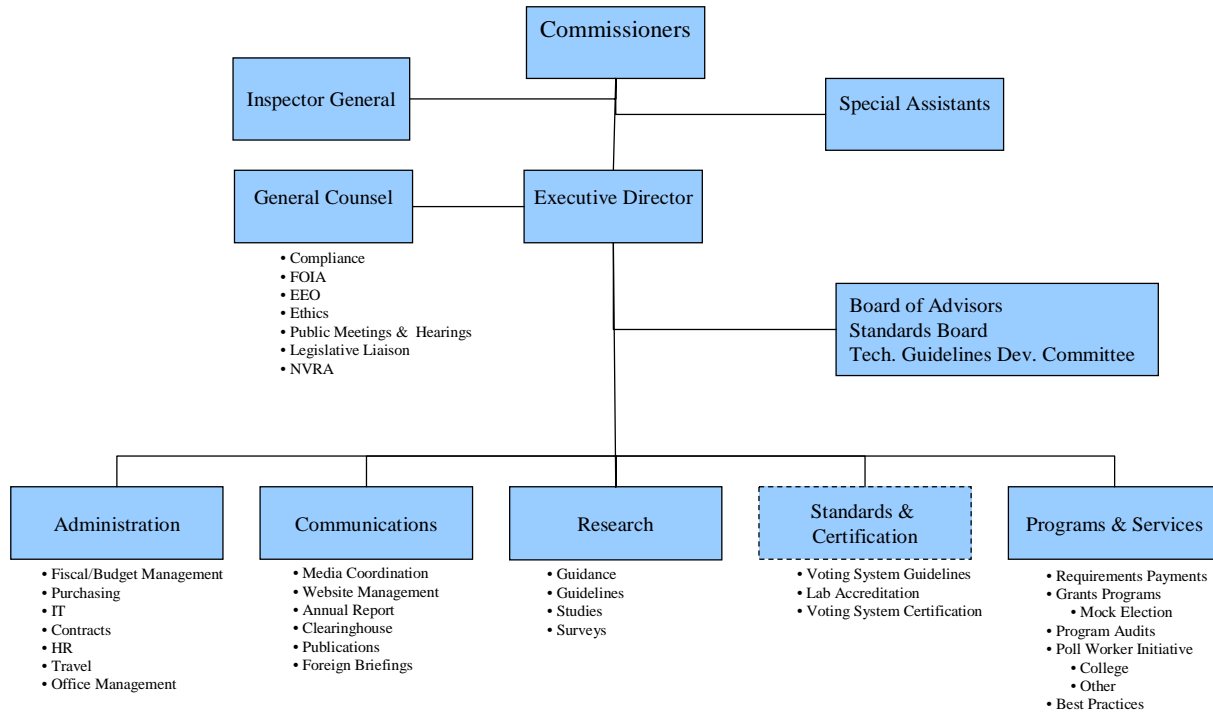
Commissioners

Inspector General

Special Assistants

General Counsel

Executive Director

• Compliance
• FOIA
• EEO
• Ethics
• Public Meetings & Hearings
• Legislative Liaison
• NVRA

Board of Advisors
Standards Board
Tech. Guidelines Dev. Committee

Administration

• Fiscal/Budget Management
• Purchasing
• IT
• Contracts
• HR
• Travel
• Office Management

Communications

• Media Coordination
• Website Management
• Annual Report
• Clearinghouse
• Publications
• Foreign Briefings

Research

• Guidance
• Guidelines
• Studies
• Surveys

Standards & Certification

• Voting System Guidelines
• Lab Accreditation
• Voting System Certification

Programs & Services

• Requirements Payments
• Grants Programs
• Mock Election
• Program Audits
• Poll Worker Initiative
• College
• Other
• Best Practices